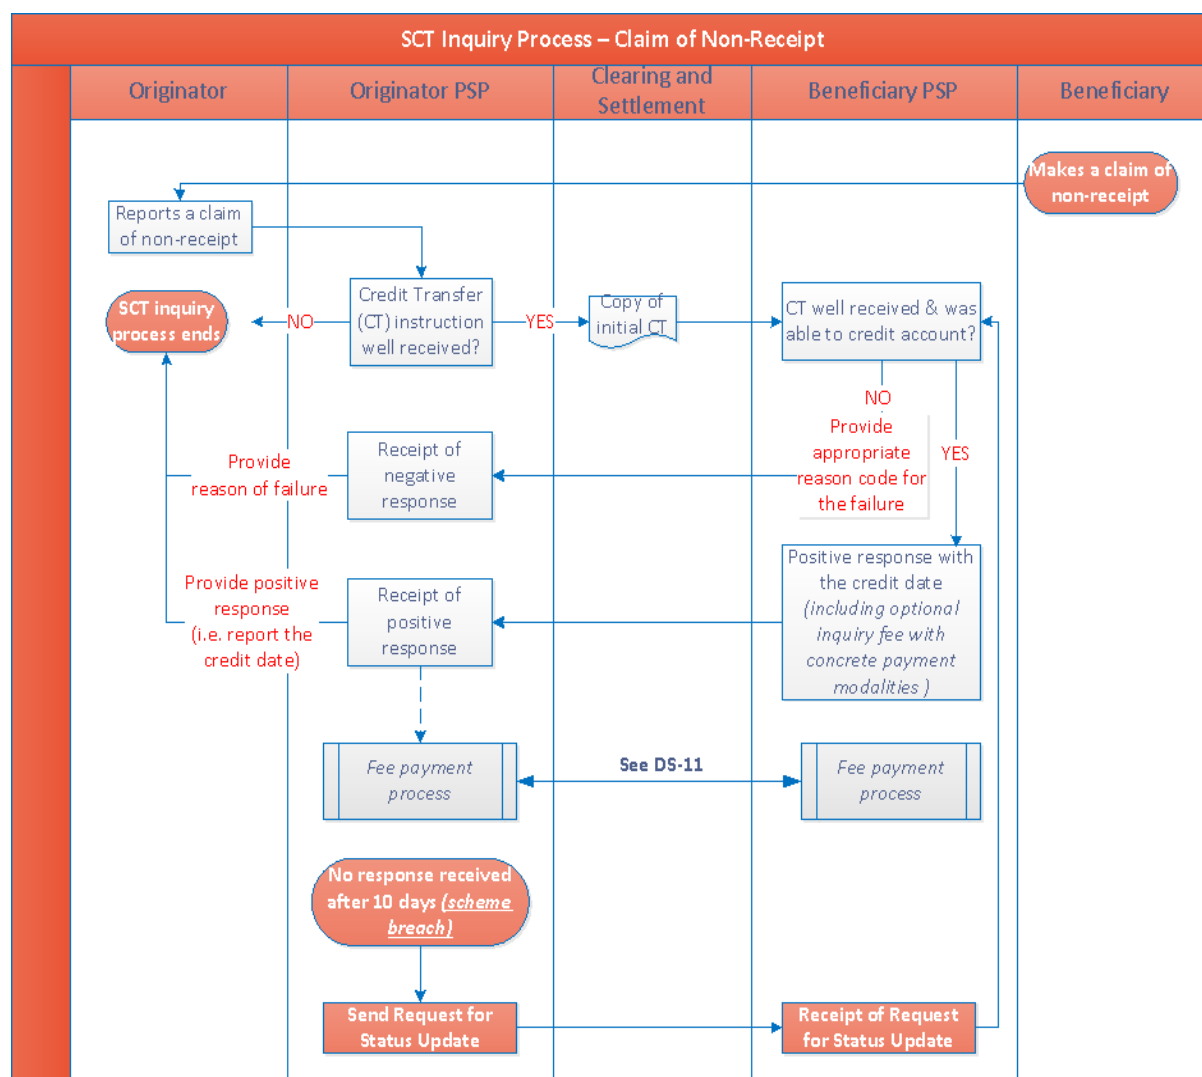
SCT Inquiry Process – Claim of Non-Receipt

Originator

Originator PSP

Clearing and Settlement

Beneficiary PSP

Beneficiary

Makes a claim of non-receipt

Reports a claim of non-receipt

Credit Transfer (CT) instruction well received?

SCT inquiry process ends

NO

YES

Copy of initial CT

CT well received & was able to credit account?

NO

Provide appropriate reason code for the failure

YES

Provide reason of failure

Receipt of negative response

Positive response with the credit date *(including optional inquiry fee with concrete payment modalities )*

Provide positive response (i.e. report the credit date)

Receipt of positive response

*Fee payment process*

See DS-11

*Fee payment process*

No response received after 10 days *(scheme breach)*

Send Request for Status Update

Receipt of Request for Status Update